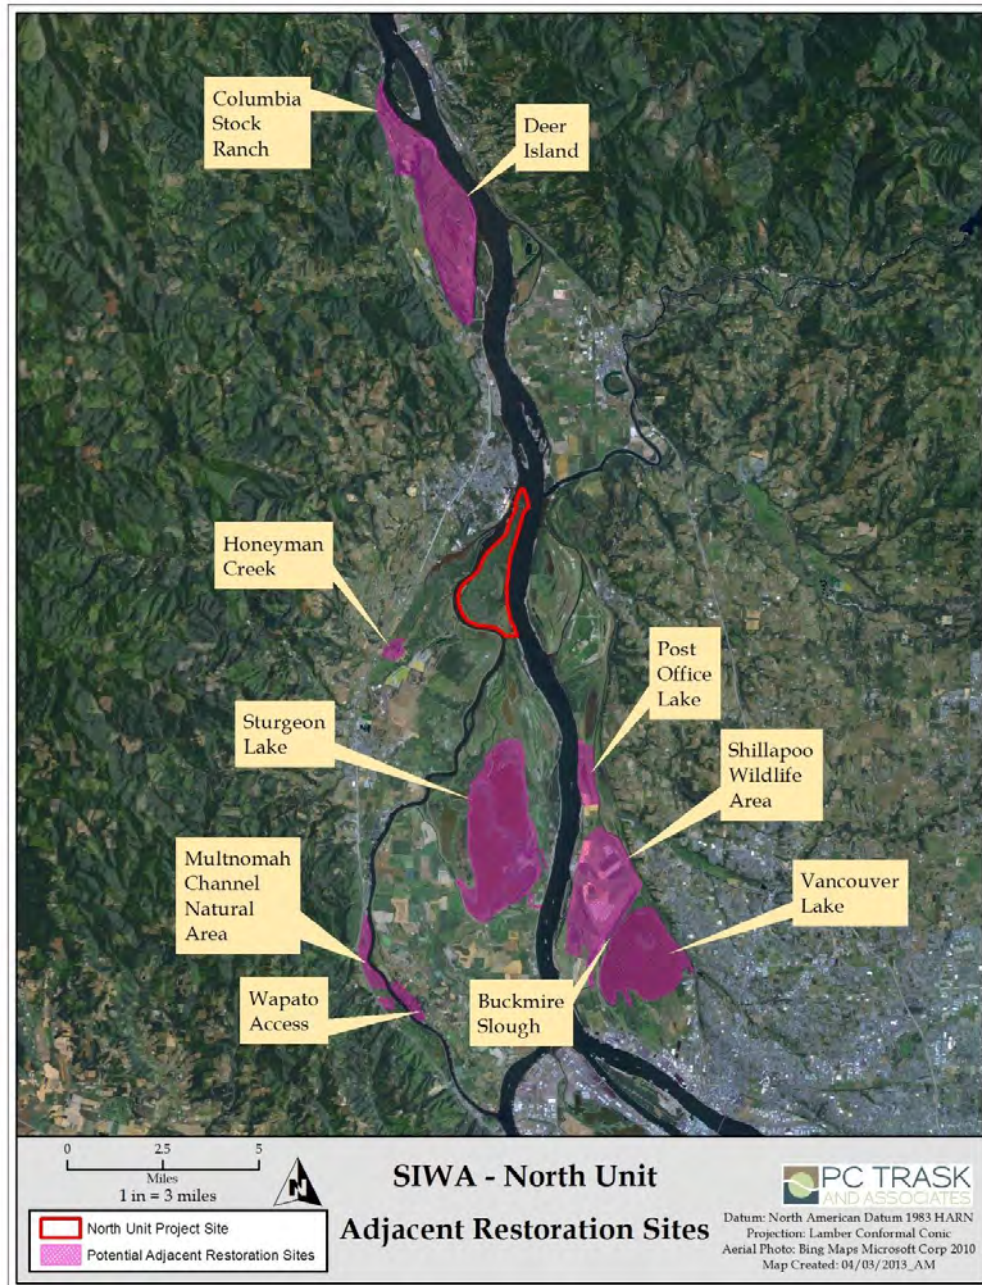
Columbia Stock Ranch

Deer Island

Honeyman Creek

Post Office Lake

Sturgeon Lake

Shillapoo Wildlife Area

Multnomah Channel Natural Area

Vancouver Lake

Wapato Access

Buckmire Slough

0 2.5 5
Miles
1 in = 3 miles

N

North Unit Project Site
Potential Adjacent Restoration Sites

SIWA - North Unit
Adjacent Restoration Sites

PC TRASK AND ASSOCIATES

Datum: North American Datum 1983 HARN
Projection: Lamber Conformal Conic
Aerial Photo: Bing Maps Microsoft Corp 2010
Map Created: 04/03/2013_AM